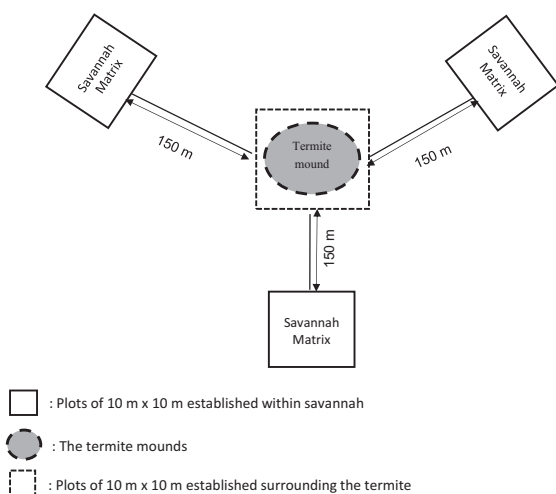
Savannah Matrix

Savannah Matrix

150 m

Termite mound

150 m

150 m

Savannah Matrix

: Plots of 10 m x 10 m established within savannah

: The termite mounds

: Plots of 10 m x 10 m established surrounding the termite